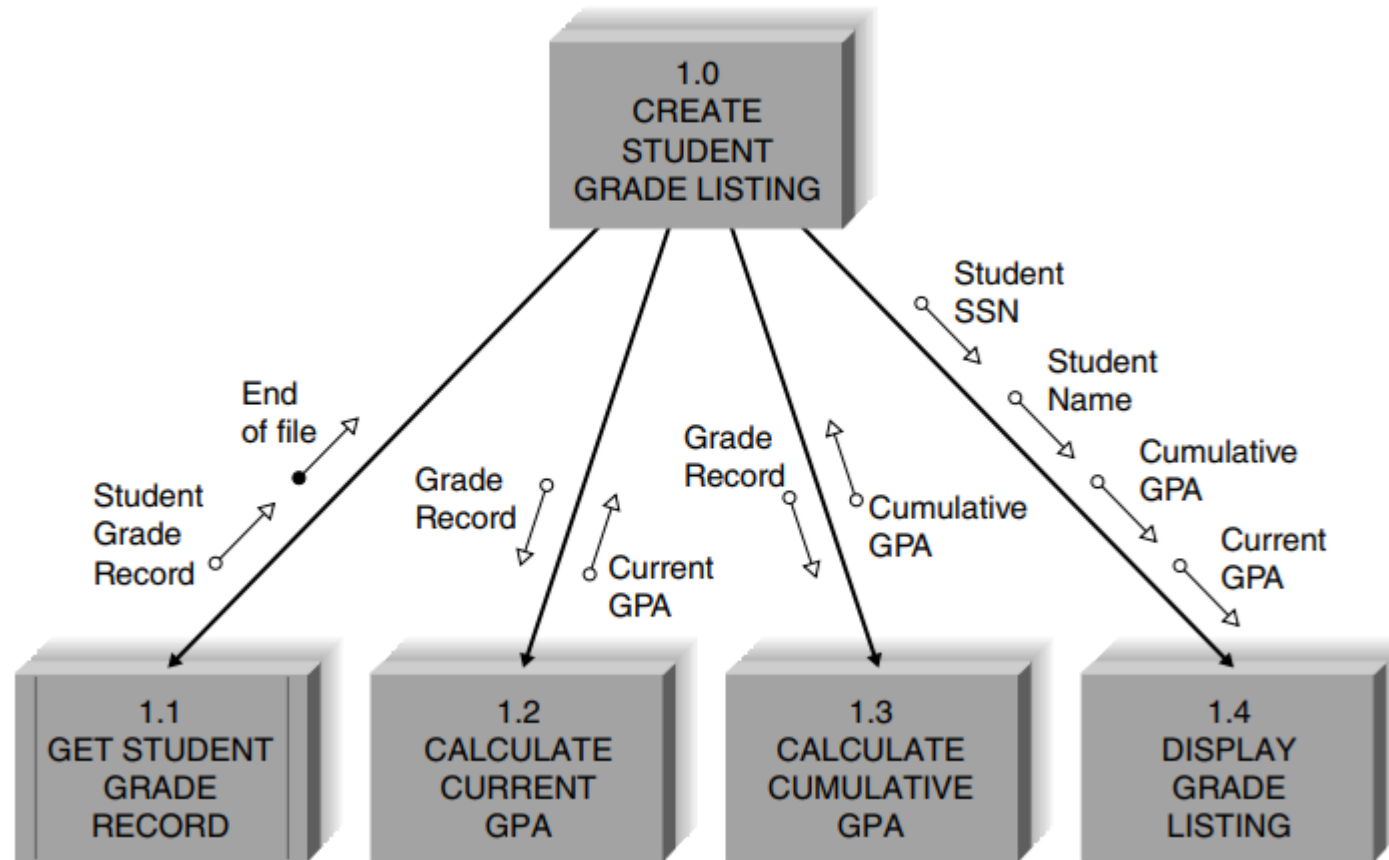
1.0
CREATE
STUDENT
GRADE LISTING

Student Grade Record

End of file

Grade Record

Current GPA

Grade Record

Cumulative GPA

Student SSN

Student Name

Cumulative GPA

Current GPA

1.1
GET STUDENT
GRADE
RECORD

1.2
CALCULATE
CURRENT
GPA

1.3
CALCULATE
CUMULATIVE
GPA

1.4
DISPLAY
GRADE
LISTING